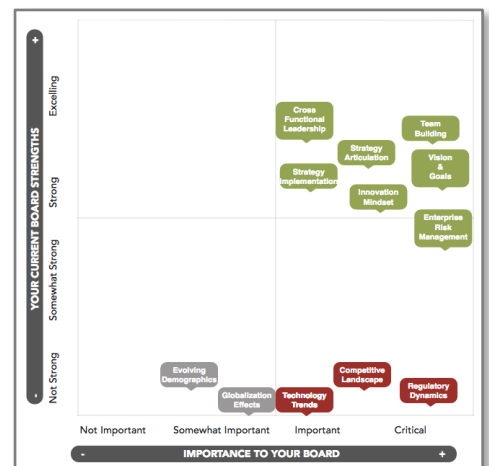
+
YOUR CURRENT BOARD STRENGTHS
-
Excelling
Strong
Somewhat Strong
Not Strong

Cross Functional Leadership
Team Building
Strategy Articulation
Vision & Goals
Strategy Implementation
Innovation Mindset
Enterprise Risk Management

Evolving Demographics
Competitive Landscape
Regulatory Dynamics
Globalization Effects
Technology Trends

Not Important
Somewhat Important
Important
Critical

-
IMPORTANCE TO YOUR BOARD
+